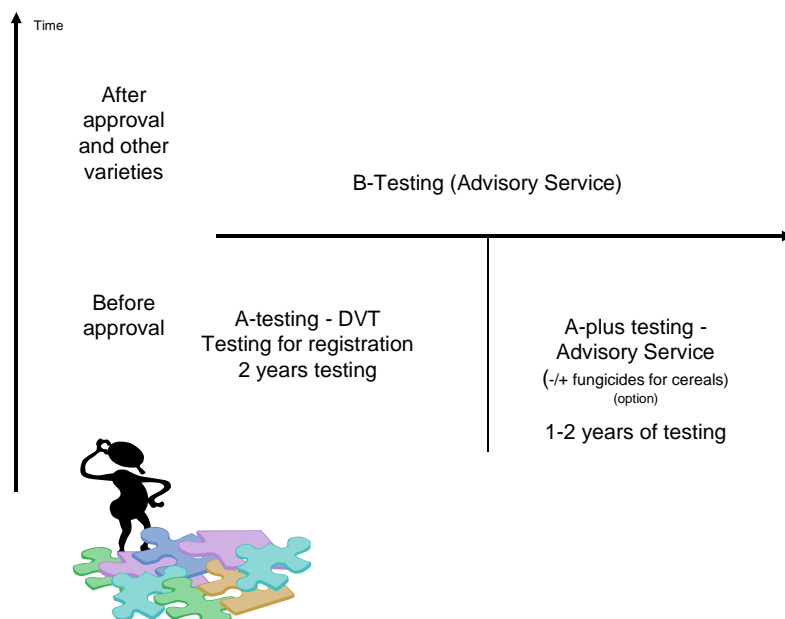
Time

After approval and other varieties

B-Testing (Advisory Service)

Before approval

A-testing - DVT
Testing for registration
2 years testing

A-plus testing - Advisory Service
(-/+ fungicides for cereals)
(option)

1-2 years of testing